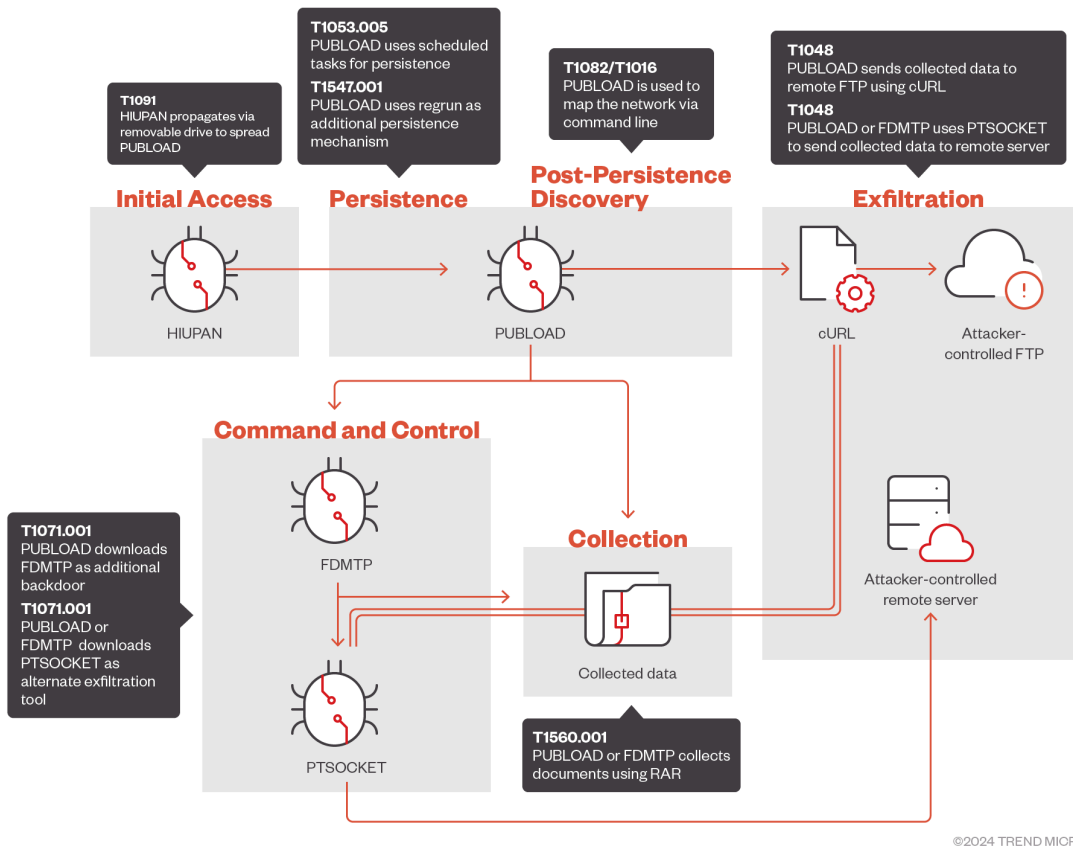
T1091
HIUPAN propagates via removable drive to spread PUBLOAD

T1053.005
PUBLOAD uses scheduled tasks for persistence
T1547.001
PUBLOAD uses regrun as additional persistence mechanism

T1082/T1016
PUBLOAD is used to map the network via command line

T1048
PUBLOAD sends collected data to remote FTP using cURL
T1048
PUBLOAD or FDMTP uses PTSOCKET to send collected data to remote server

Initial Access

HIUPAN

Persistence

Post-Persistence Discovery

PUBLOAD

Exfiltration

cURL

Attacker-controlled FTP

Command and Control

FDMTP

PTSOCKET

T1071.001
PUBLOAD downloads FDMTP as additional backdoor
T1071.001
PUBLOAD or FDMTP downloads PTSOCKET as alternate exfiltration tool

Collection

Collected data

T1560.001
PUBLOAD or FDMTP collects documents using RAR

Attacker-controlled remote server

©2024 TREND MICR